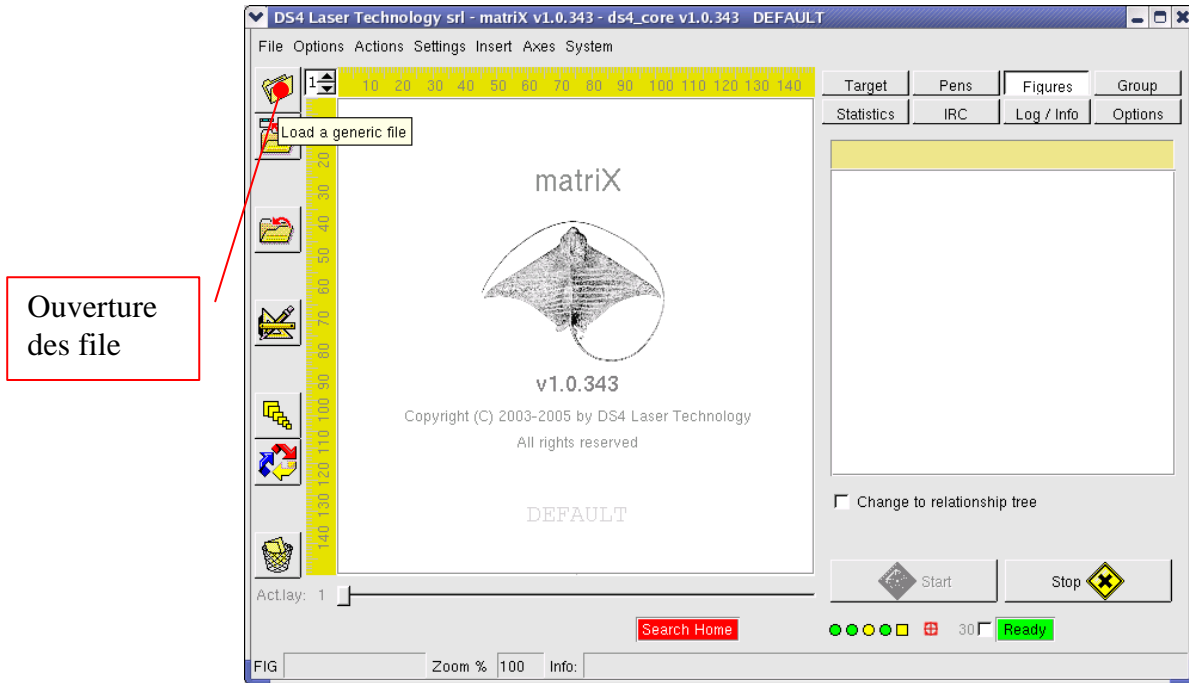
Ouverture des file

DS4 Laser Technology srl - matriX v1.0.343 - ds4_core v1.0.343 DEFAULT

File Options Actions Settings Insert Axes System

1

10 20 30 40 50 60 70 80 90 100 110 120 130 140

Load a generic file

20 30 40 50 60 70 80 90 100 110 120 130 140

matriX

v1.0.343

Copyright (C) 2003-2005 by DS4 Laser Technology

All rights reserved

DEFAULT

Target | Pens | Figures | Group

Statistics | IRC | Log / Info | Options

Change to relationship tree

Start

Stop

Act.lay: 1

Search Home

30 Ready

FIG | Zoom % 100 | Info: